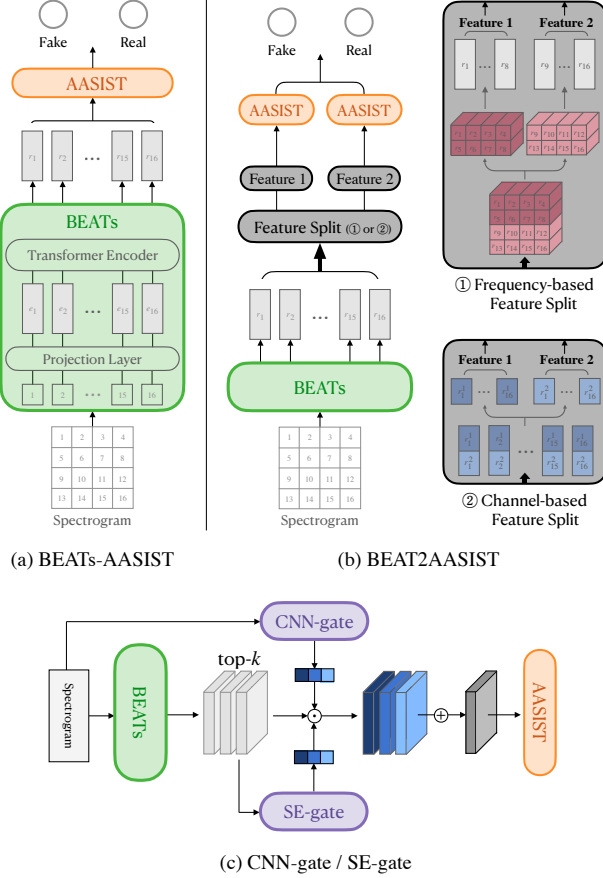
Fake Real

AASIST

$r_1$ $r_2$ $\cdots$ $r_{15}$ $r_{16}$

BEATs

Transformer Encoder

$e_1$ $e_2$ $\cdots$ $e_{15}$ $e_{16}$

Projection Layer

1 2 $\cdots$ 15 16

| 1 | 2 | 3 | 4 |
|---|---|---|---|
| 5 | 6 | 7 | 8 |
| 9 | 10 | 11 | 12 |
| 13 | 14 | 15 | 16 |

Spectrogram

(a) BEATs-AASIST

Fake Real

AASIST AASIST

Feature 1 Feature 2

Feature Split (① or ②)

$r_1$ $r_2$ $\cdots$ $r_{15}$ $r_{16}$

BEATs

| 1 | 2 | 3 | 4 |
|---|---|---|---|
| 5 | 6 | 7 | 8 |
| 9 | 10 | 11 | 12 |
| 13 | 14 | 15 | 16 |

Spectrogram

(b) BEAT2AASIST

Feature 1 Feature 2

$r_1$ $\cdots$ $r_8$ $r_9$ $\cdots$ $r_{16}$

$r_1$ $r_2$ $r_3$ $r_4$ $r_5$ $r_6$ $r_7$ $r_8$ $r_9$ $r_{10}$ $r_{11}$ $r_{12}$ $r_{13}$ $r_{14}$ $r_{15}$ $r_{16}$

$r_1$ $r_2$ $r_3$ $r_4$ $r_5$ $r_6$ $r_7$ $r_8$ $r_9$ $r_{10}$ $r_{11}$ $r_{12}$ $r_{13}$ $r_{14}$ $r_{15}$ $r_{16}$

① Frequency-based Feature Split

Feature 1 Feature 2

$r_1^1$ $\cdots$ $r_{16}^1$ $r_1^2$ $\cdots$ $r_{16}^2$

$r_1^1$ $r_2^1$ $\cdots$ $r_{15}^1$ $r_{16}^1$

$r_1^2$ $r_2^2$ $r_{15}^2$ $r_{16}^2$

② Channel-based Feature Split

CNN-gate

top-$k$

Spectrogram

BEATs

$\odot$

$\oplus$

AASIST

SE-gate

(c) CNN-gate / SE-gate